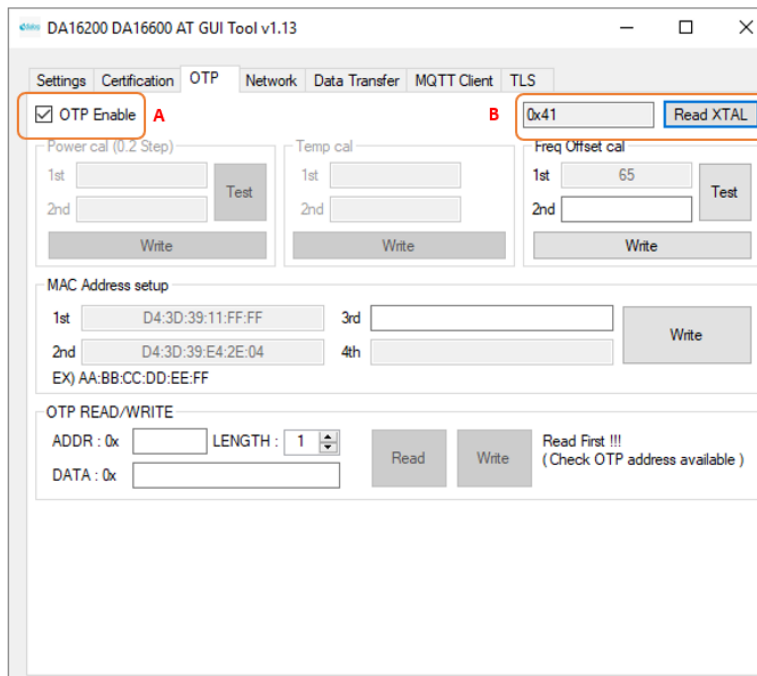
DA16200 DA16600 AT GUI Tool v1.13

Settings Certification OTP Network Data Transfer MQTT Client TLS

OTP Enable A

B 0x41 Read XTAL

Power cal (0.2 Step)
1st
2nd
Test
Write

Temp cal
1st
2nd
Write

Freq Offset cal
1st 65
2nd
Test
Write

MAC Address setup
1st D4:3D:39:11:FF:FF
2nd D4:3D:39:E4:2E:04
3rd
4th
Write
EX) AA:BB:CC:DD:EE:FF

OTP READ/WRITE
ADDR : 0x LENGTH : 1
DATA : 0x
Read Write
Read First !!!
( Check OTP address available )